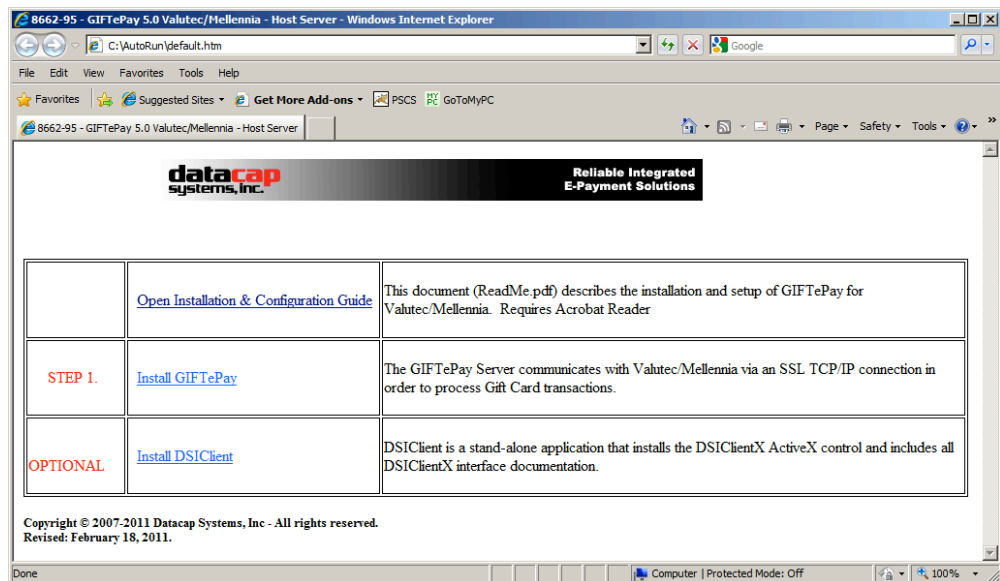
8662-95 - GIFTePay 5.0 Valutec/Mellennia - Host Server - Windows Internet Explorer

C:\AutoRun\default.htm

Google

File Edit View Favorites Tools Help

Favorites Suggested Sites Get More Add-ons PSCS GoToMyPC

8662-95 - GIFTePay 5.0 Valutec/Mellennia - Host Server

Page Safety Tools

datacap systems, inc.

Reliable Integrated E-Payment Solutions

|  |  |  |
|---|---|---|
|  | Open Installation & Configuration Guide | This document (ReadMe.pdf) describes the installation and setup of GIFTePay for Valutec/Mellennia. Requires Acrobat Reader |
| STEP 1. | Install GIFTePay | The GIFTePay Server communicates with Valutec/Mellennia via an SSL TCP/IP connection in order to process Gift Card transactions. |
| OPTIONAL | Install DSIClient | DSIClient is a stand-alone application that installs the DSIClientX ActiveX control and includes all DSIClientX interface documentation. |

Copyright © 2007-2011 Datacap Systems, Inc - All rights reserved.
Revised: February 18, 2011.

Done

Computer | Protected Mode: Off

100%